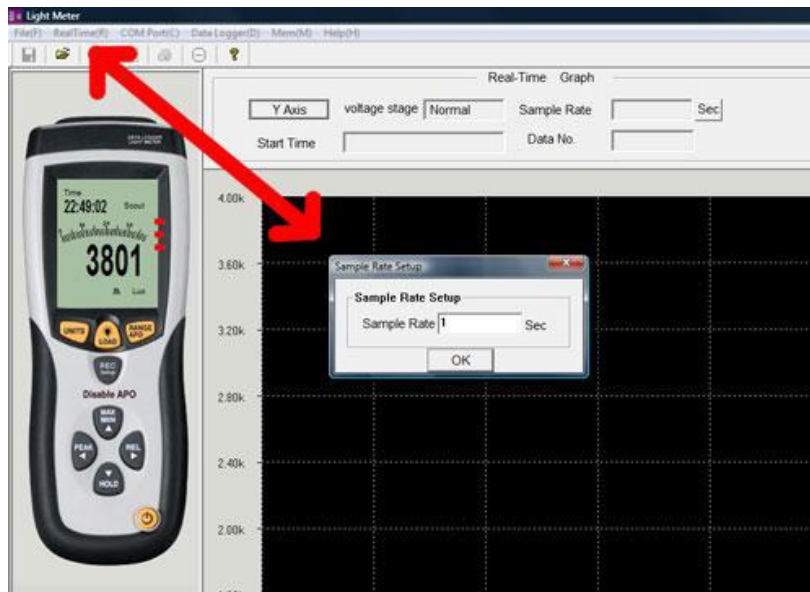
Light Meter

File(F) RealTime(R) COM Port(C) DataLogger(D) Mem(M) Help(H)

Real-Time Graph

Y Axis voltage stage Normal Sample Rate Sec

Start Time Data No.

DATA LOGGER LIGHT METER

Time 22:49:02 5cout

3801

Lux

UNITS LOAD RANGE APO

REC Setup

Disable APO

MAX MIN

PEAK REL

HOLD

4.00k

3.60k

3.20k

2.80k

2.40k

2.00k

Sample Rate Setup

Sample Rate Setup

Sample Rate 1 Sec

OK